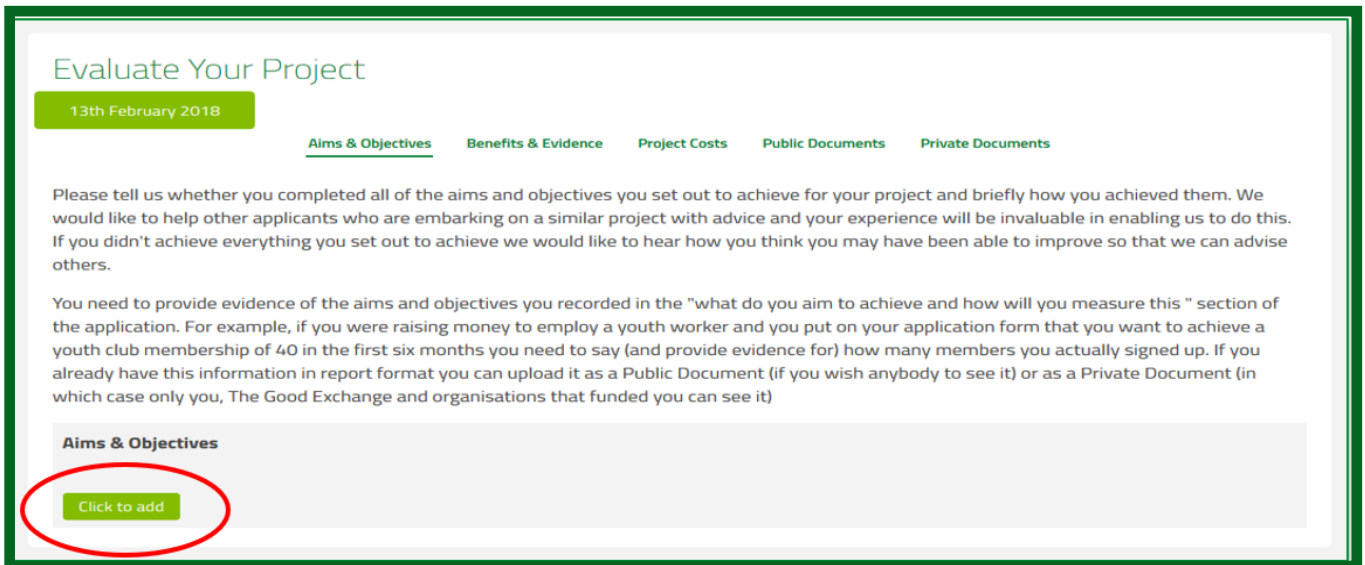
Evaluate Your Project

13th February 2018

Aims & Objectives Benefits & Evidence Project Costs Public Documents Private Documents

Please tell us whether you completed all of the aims and objectives you set out to achieve for your project and briefly how you achieved them. We would like to help other applicants who are embarking on a similar project with advice and your experience will be invaluable in enabling us to do this. If you didn't achieve everything you set out to achieve we would like to hear how you think you may have been able to improve so that we can advise others.

You need to provide evidence of the aims and objectives you recorded in the "what do you aim to achieve and how will you measure this " section of the application. For example, if you were raising money to employ a youth worker and you put on your application form that you want to achieve a youth club membership of 40 in the first six months you need to say (and provide evidence for) how many members you actually signed up. If you already have this information in report format you can upload it as a Public Document (if you wish anybody to see it) or as a Private Document (in which case only you, The Good Exchange and organisations that funded you can see it)

Aims & Objectives

Click to add